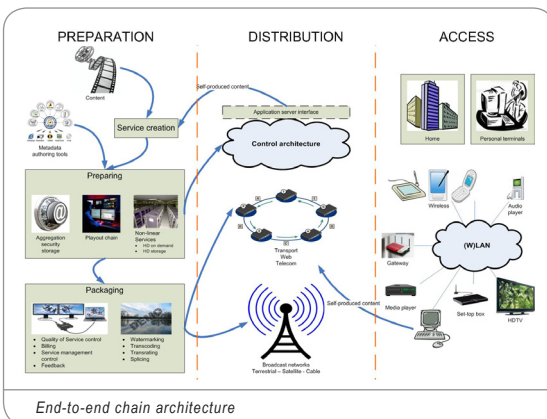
PREPARATION

DISTRIBUTION

ACCESS

Content

Metadata authoring tools

Service creation

Self-produced content

Application server interface

Control architecture

Home

Personal terminals

Preparing

Aggregation security storage

Playout chain

Non-linear Services
- HD on demand
- HD storage

Transport
Web
Telecom

Wireless

Audio player

Gateway

(W)LAN

Media player

Set-top box

HDTV

Self-produced content

Packaging

- Quality of Service control
- Billing
- Service management control
- Feedback

- Watermarking
- Transcoding
- Transrating
- Splicing

Broadcast networks
Terrestrial – Satellite – Cable

End-to-end chain architecture